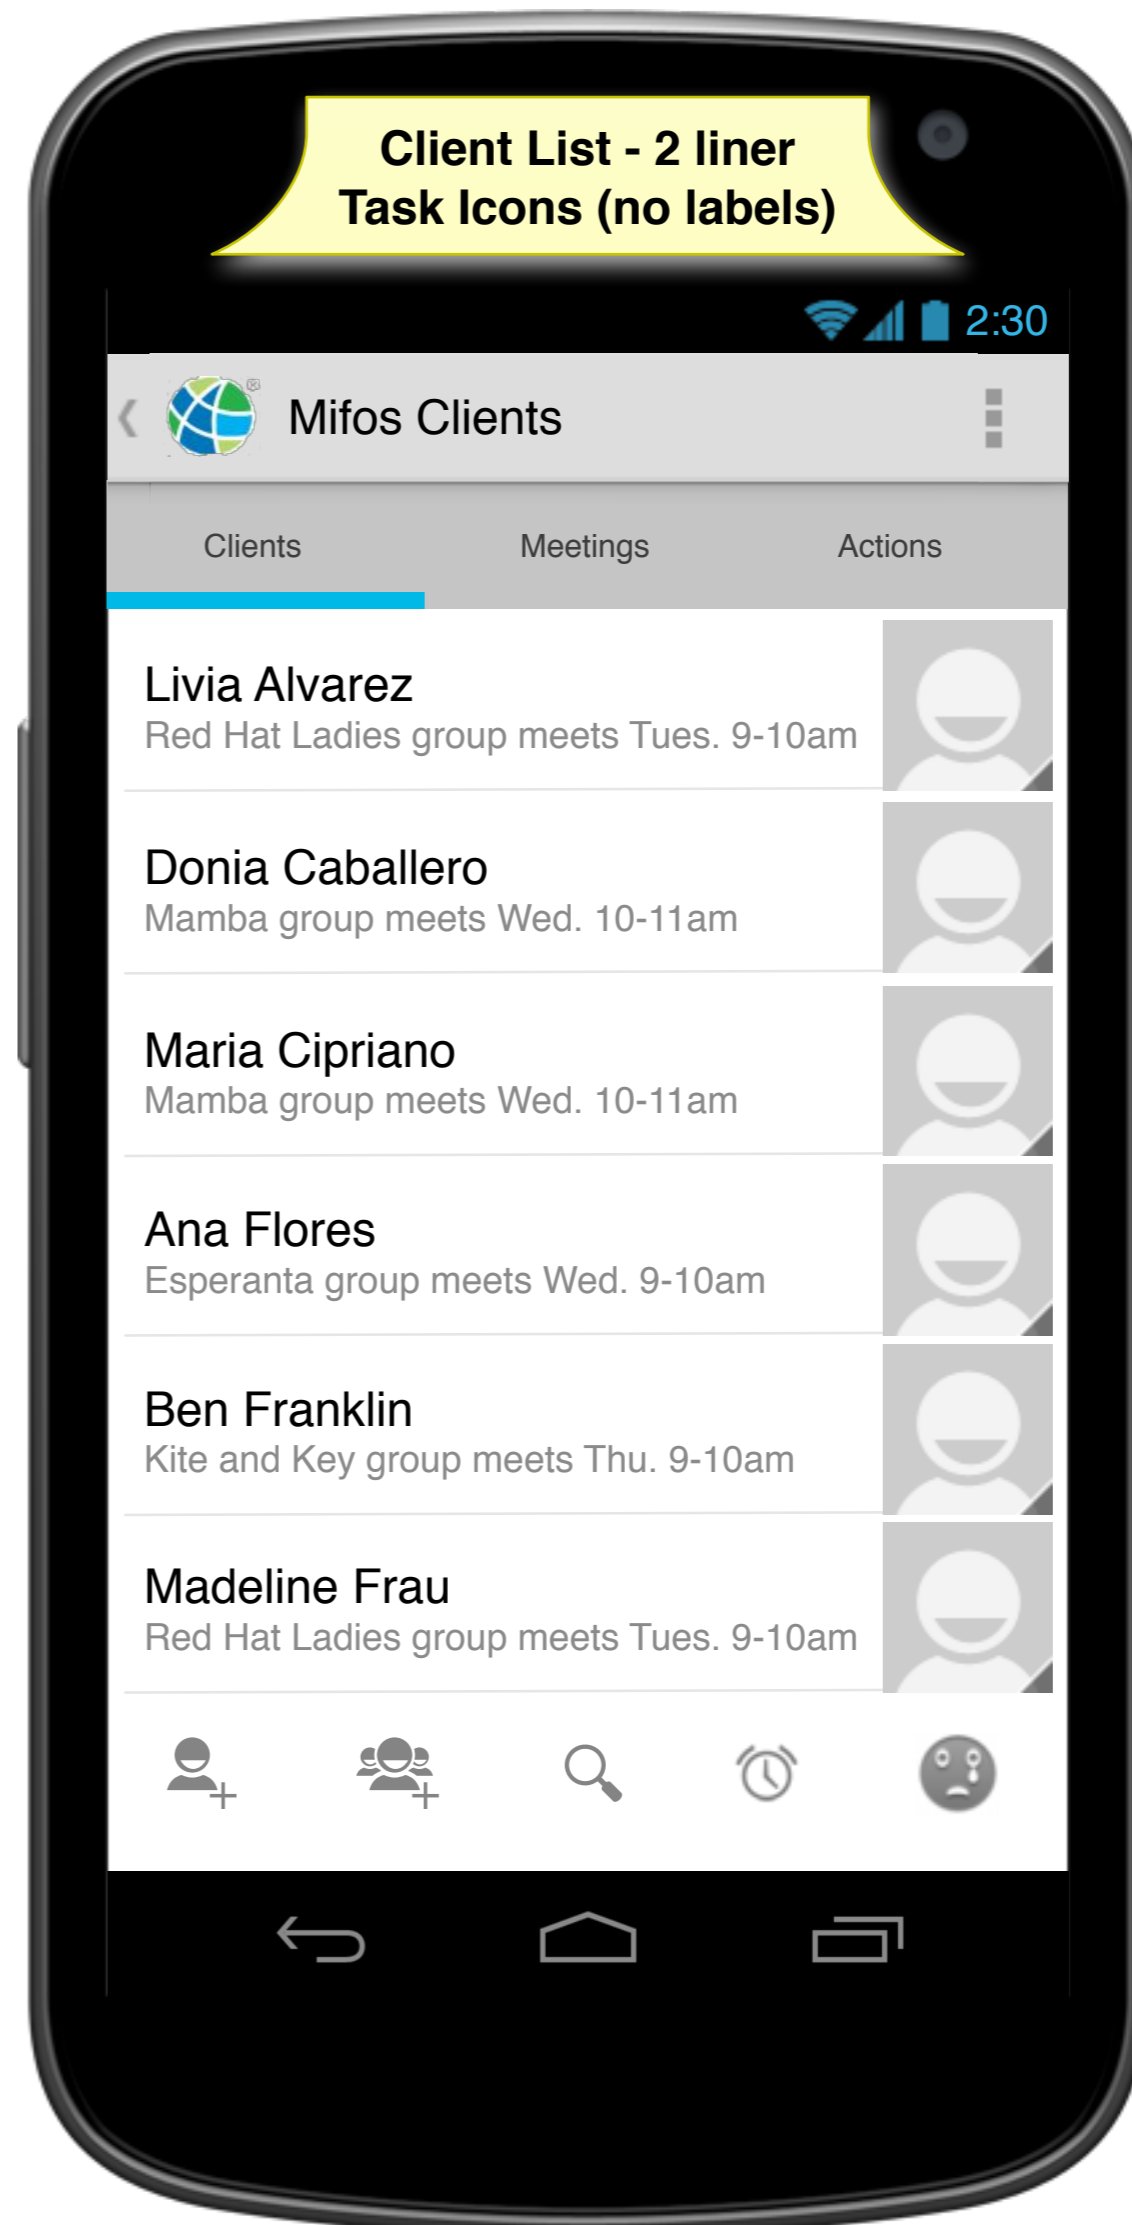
Client List - 2 liner
Task Icons (no labels)

2:30

Mifos Clients

Clients
Meetings
Actions

Livia Alvarez
Red Hat Ladies group meets Tues. 9-10am

Donia Caballero
Mamba group meets Wed. 10-11am

Maria Cipriano
Mamba group meets Wed. 10-11am

Ana Flores
Esperanta group meets Wed. 9-10am

Ben Franklin
Kite and Key group meets Thu. 9-10am

Madeline Frau
Red Hat Ladies group meets Tues. 9-10am